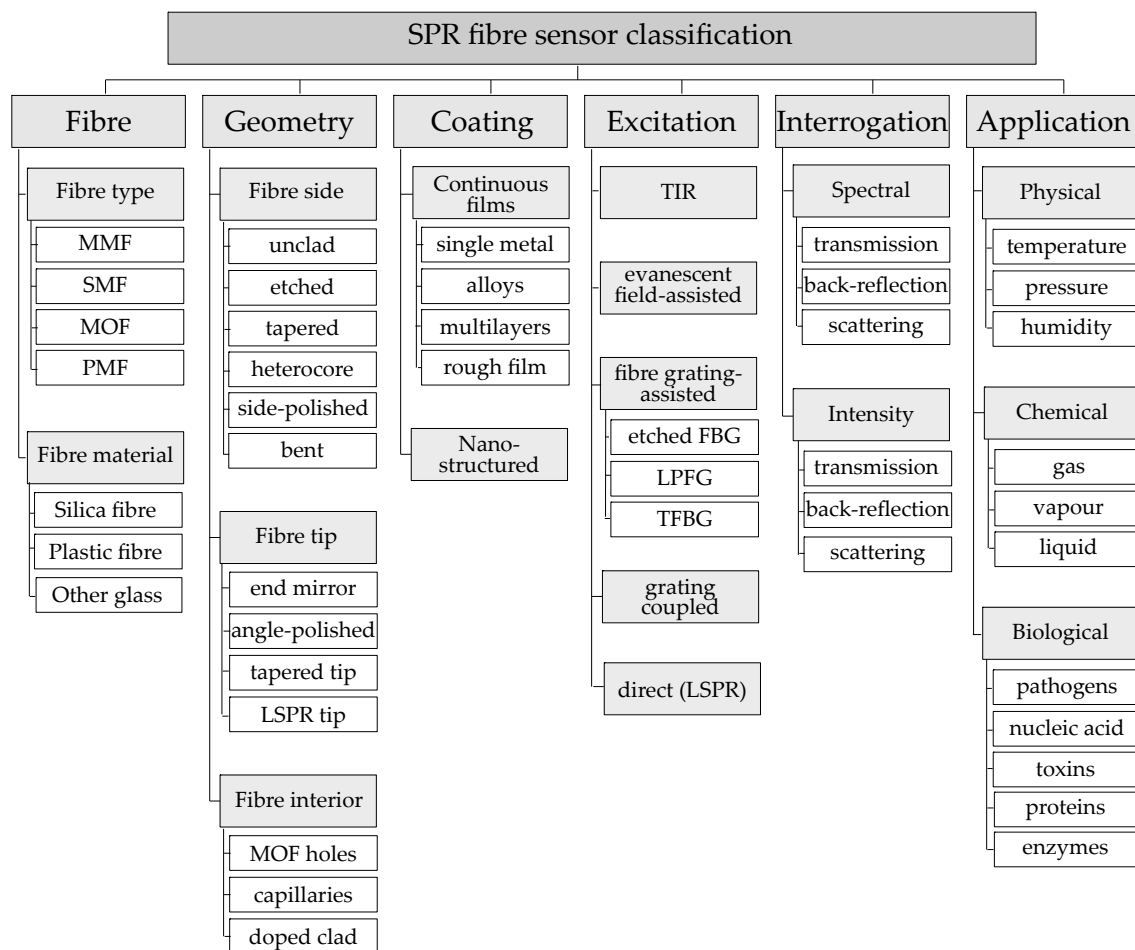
SPR fibre sensor classification

Fibre
Fibre type
MMF
SMF
MOF
PMF
Fibre material
Silica fibre
Plastic fibre
Other glass

Geometry
Fibre side
unclad
etched
tapered
heterocore
side-polished
bent
Fibre tip
end mirror
angle-polished
tapered tip
LSPR tip
Fibre interior
MOF holes
capillaries
doped clad

Coating
Continuous films
single metal
alloys
multilayers
rough film
Nano-structured

Excitation
TIR
evanescent field-assisted
fibre grating-assisted
etched FBG
LPFG
TFBG
grating coupled
direct (LSPR)

Interrogation
Spectral
transmission
back-reflection
scattering
Intensity
transmission
back-reflection
scattering

Application
Physical
temperature
pressure
humidity
Chemical
gas
vapour
liquid
Biological
pathogens
nucleic acid
toxins
proteins
enzymes